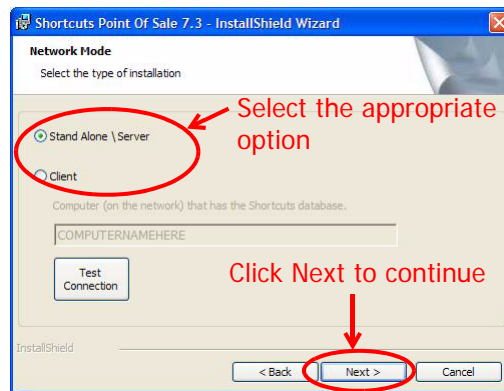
Shortcuts Point Of Sale 7.3 - InstallShield Wizard

Network Mode

Select the type of installation

Select the appropriate option

Stand Alone \ Server

Client

Computer (on the network) that has the Shortcuts database.

COMPUTERNAMEHERE

Test Connection

Click Next to continue

InstallShield

< Back

Next >

Cancel